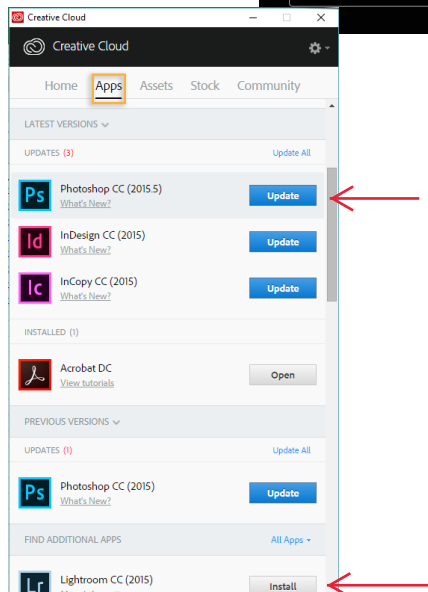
Creative Cloud

Creative Cloud

Home Apps Assets Stock Community

LATEST VERSIONS

UPDATES (3) Update All

Ps Photoshop CC (2015.5)
What's New?
Update

Id InDesign CC (2015)
What's New?
Update

Ic InCopy CC (2015)
What's New?
Update

INSTALLED (1)

Acrobat DC
View tutorials
Open

PREVIOUS VERSIONS

UPDATES (1) Update All

Ps Photoshop CC (2015)
What's New?
Update

FIND ADDITIONAL APPS All Apps

Lr Lightroom CC (2015)
Install